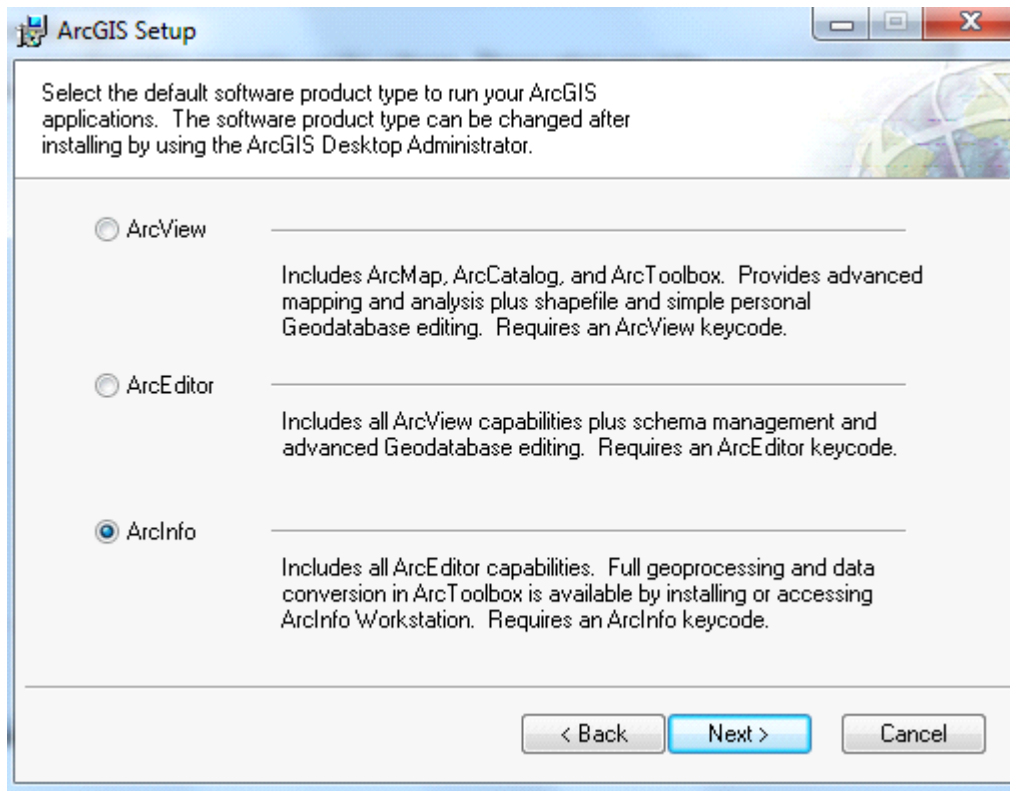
ArcGIS Setup

Select the default software product type to run your ArcGIS applications. The software product type can be changed after installing by using the ArcGIS Desktop Administrator.

ArcView

Includes ArcMap, ArcCatalog, and ArcToolbox. Provides advanced mapping and analysis plus shapefile and simple personal Geodatabase editing. Requires an ArcView keycode.

ArcEditor

Includes all ArcView capabilities plus schema management and advanced Geodatabase editing. Requires an ArcEditor keycode.

ArcInfo

Includes all ArcEditor capabilities. Full geoprocessing and data conversion in ArcToolbox is available by installing or accessing ArcInfo Workstation. Requires an ArcInfo keycode.

< Back
Next >
Cancel